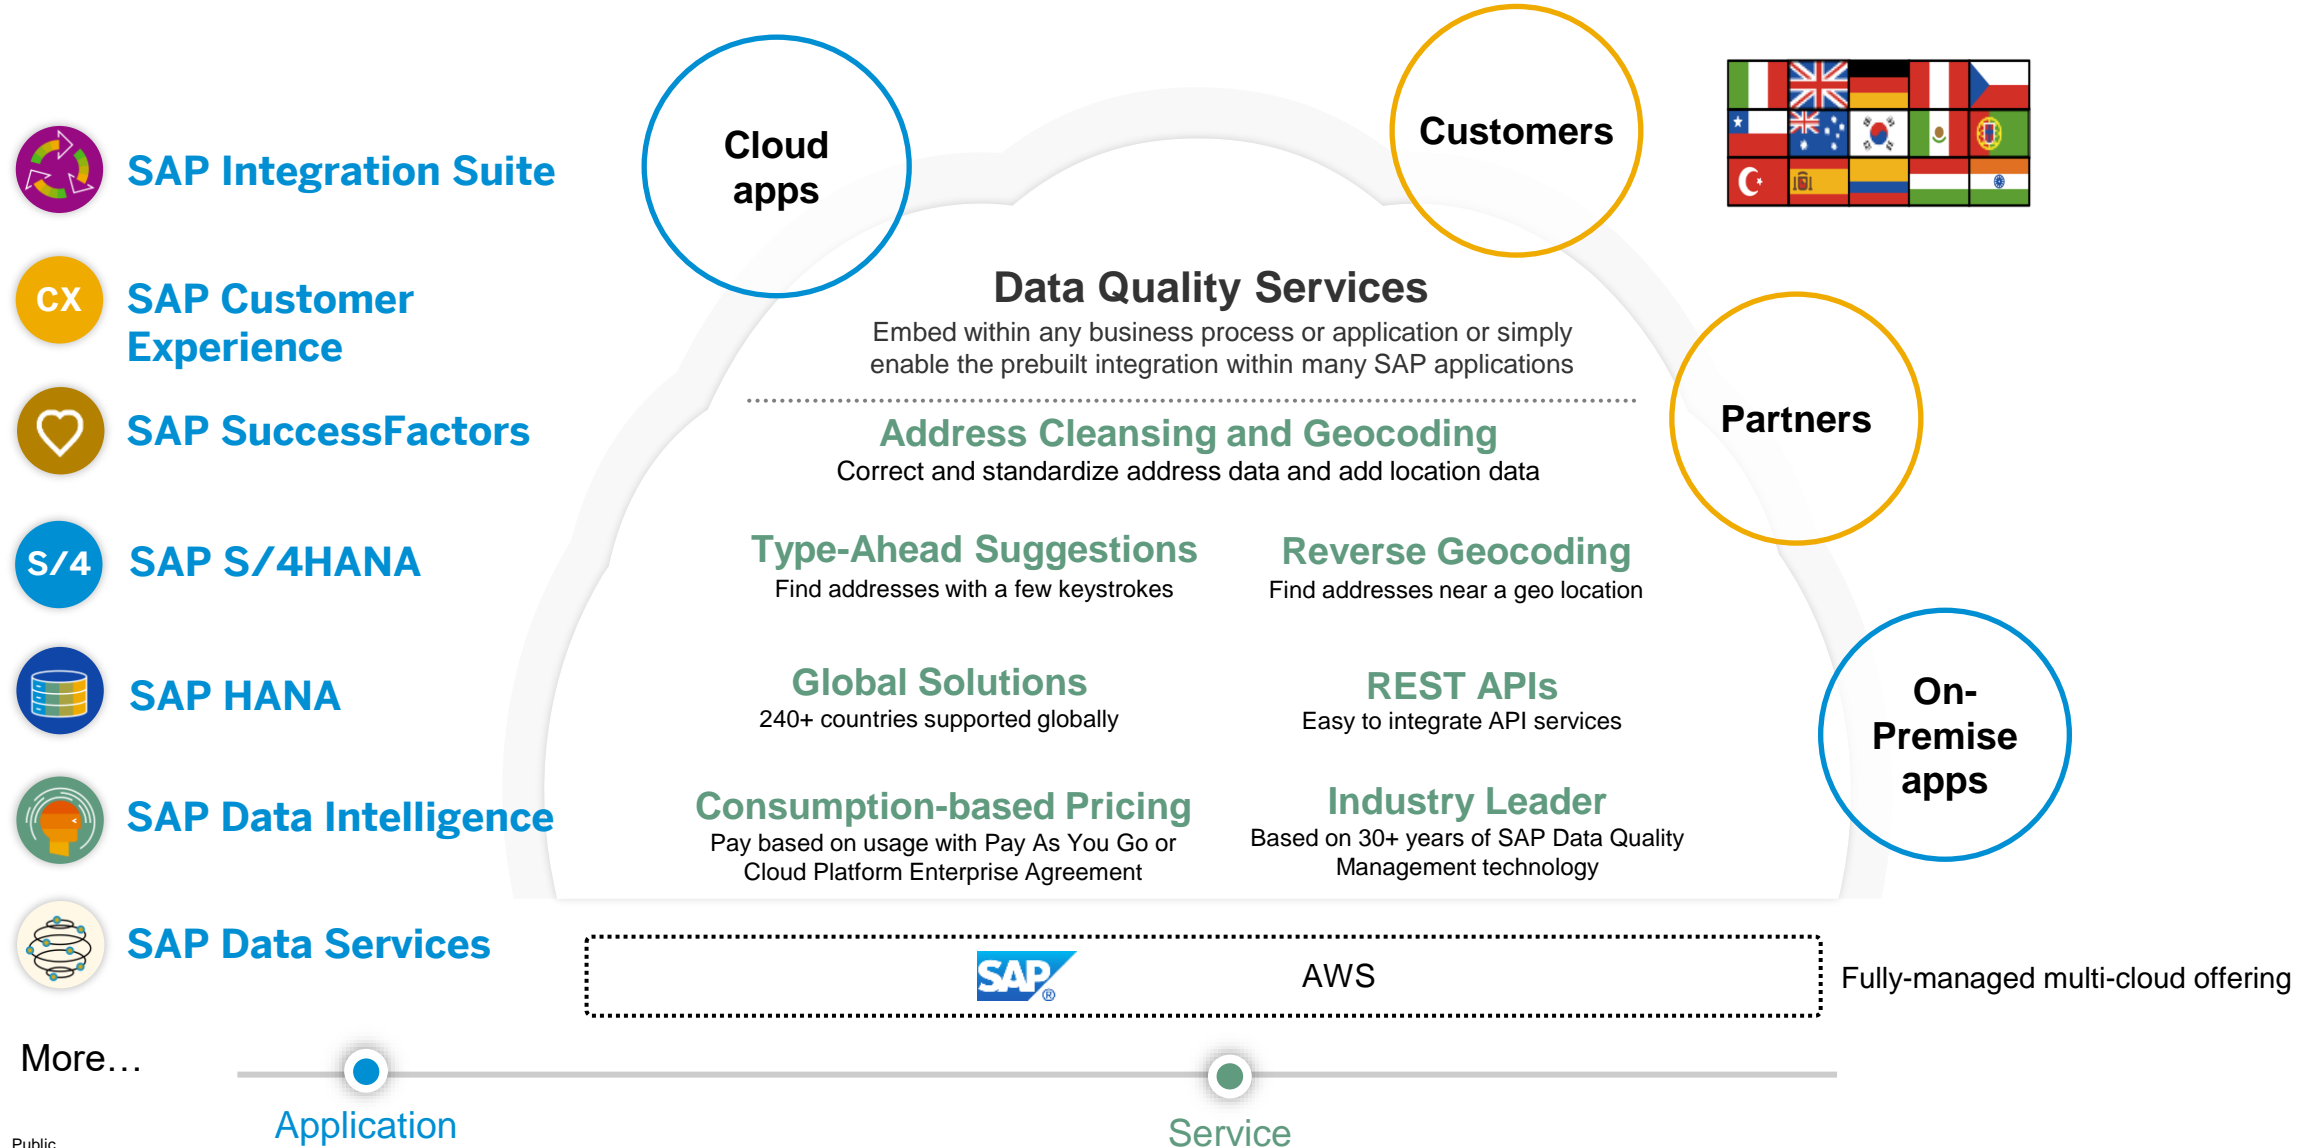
CX

SAP Integration Suite

SAP Customer Experience

SAP SuccessFactors

S/4

SAP S/4HANA

SAP HANA

SAP Data Intelligence

SAP Data Services

More…

Cloud apps

Customers

Partners

On-Premise apps

Data Quality Services

Embed within any business process or application or simply enable the prebuilt integration within many SAP applications

Address Cleansing and Geocoding

Correct and standardize address data and add location data

Type-Ahead Suggestions

Find addresses with a few keystrokes

Reverse Geocoding

Find addresses near a geo location

Global Solutions

240+ countries supported globally

REST APIs

Easy to integrate API services

Consumption-based Pricing

Pay based on usage with Pay As You Go or Cloud Platform Enterprise Agreement

Industry Leader

Based on 30+ years of SAP Data Quality Management technology

SAP

AWS

Fully-managed multi-cloud offering

Application

Service

Public